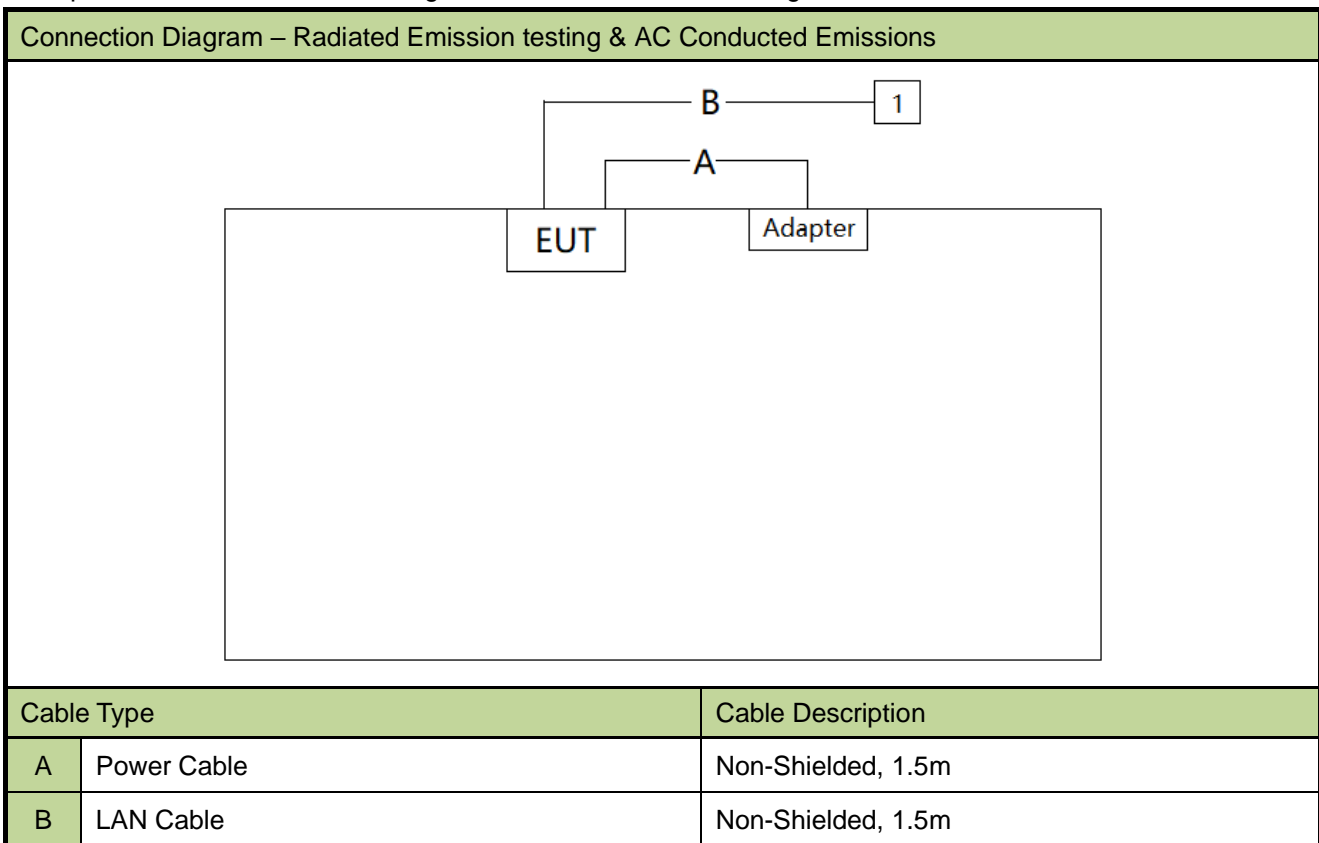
Connection Diagram – Radiated Emission testing & AC Conducted Emissions

B

1

A

EUT

Adapter

| Cable Type | | Cable Description |
|---|---|---|
| A | Power Cable | Non-Shielded, 1.5m |
| B | LAN Cable | Non-Shielded, 1.5m |